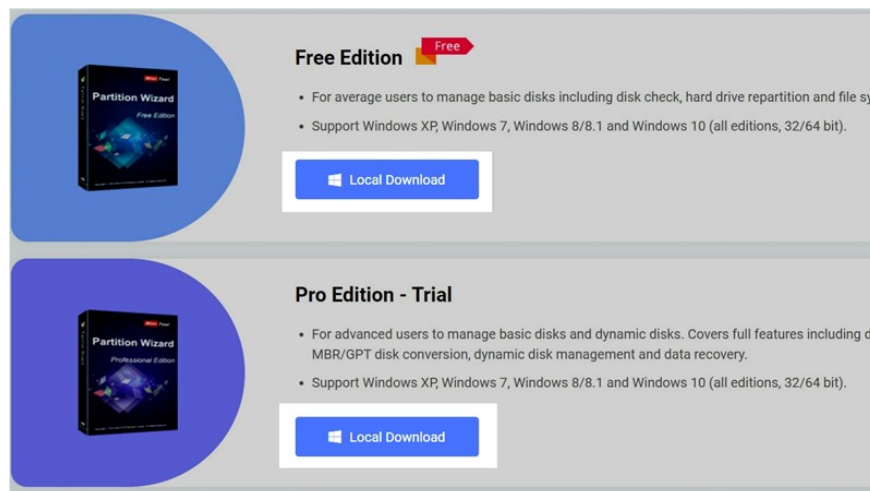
Partition Wizard
Free Edition

Free Edition Free

• For average users to manage basic disks including disk check, hard drive repartition and file sy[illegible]

• Support Windows XP, Windows 7, Windows 8/8.1 and Windows 10 (all editions, 32/64 bit).

Local Download

Partition Wizard
Professional Edition

Pro Edition - Trial

• For advanced users to manage basic disks and dynamic disks. Covers full features including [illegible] MBR/GPT disk conversion, dynamic disk management and data recovery.

• Support Windows XP, Windows 7, Windows 8/8.1 and Windows 10 (all editions, 32/64 bit).

Local Download